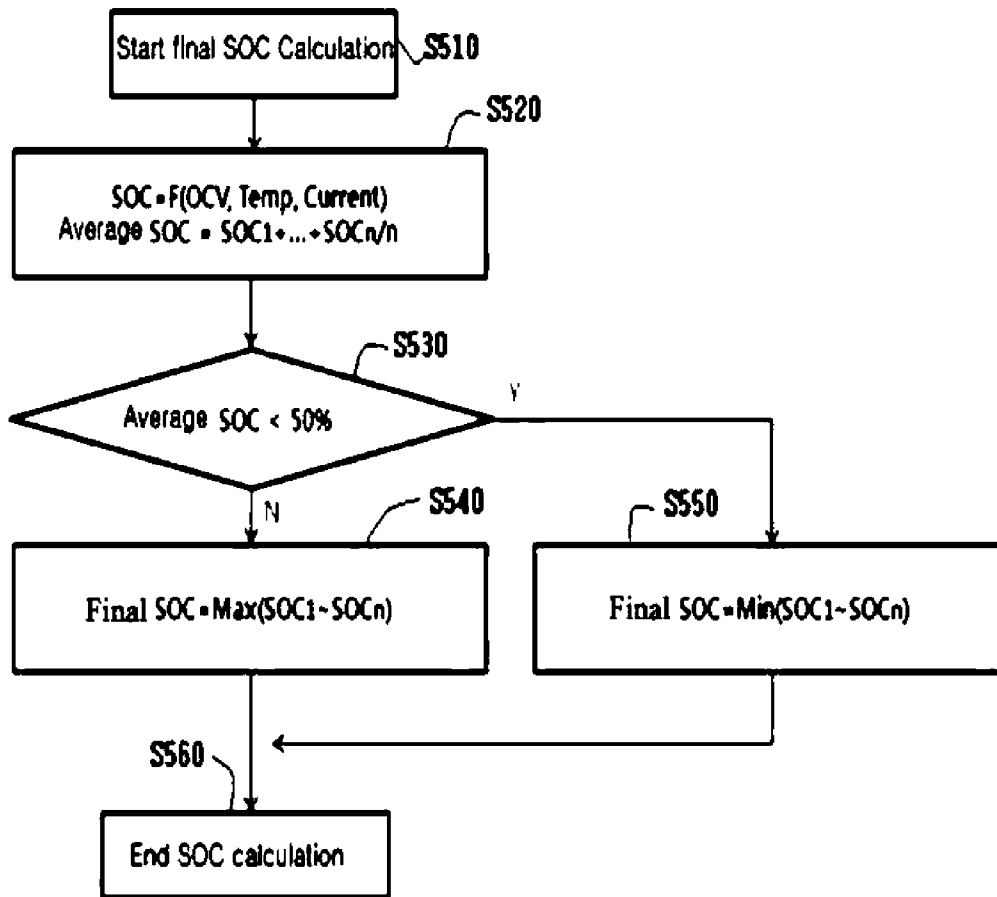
Start final SOC Calculation
S510

S520
SOC=F(OCV, Temp, Current)
Average SOC = SOC1+...+SOCn/n

S530
Average SOC < 50%
Y
N

S540
Final SOC=Max(SOC1~SOCn)

S550
Final SOC=Min(SOC1~SOCn)

S560
End SOC calculation